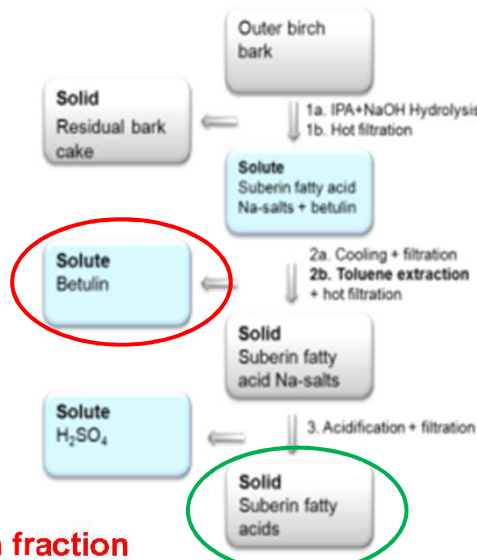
Outer birch bark

1a. IPA+NaOH Hydrolysis
1b. Hot filtration

Solid
Residual bark cake

Solute
Suberin fatty acid Na-salts + betulin

2a. Cooling + filtration
2b. Toluene extraction + hot filtration

Solute
Betulin

Solid
Suberin fatty acid Na-salts

3. Acidification + filtration

Solute
$H_2SO_4$

Solid
Suberin fatty acids

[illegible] fraction